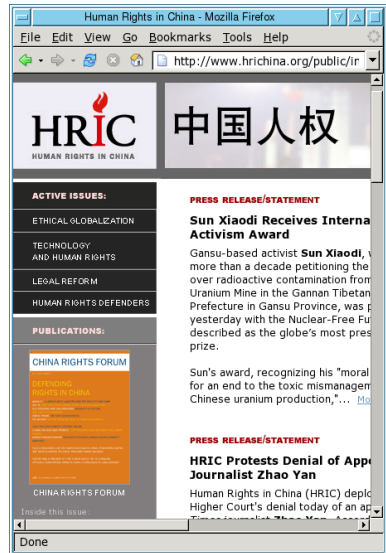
Human Rights in China - Mozilla Firefox

File Edit View Go Bookmarks Tools Help

http://www.hrichina.org/public/in

HRIC
HUMAN RIGHTS IN CHINA

中国人权

ACTIVE ISSUES:

ETHICAL GLOBALIZATION

TECHNOLOGY AND HUMAN RIGHTS

LEGAL REFORM

HUMAN RIGHTS DEFENDERS

PUBLICATIONS:

CHINA RIGHTS FORUM

DEFENDING RIGHTS IN CHINA

CHINA RIGHTS FORUM

Inside this issue:

PRESS RELEASE/STATEMENT

Sun Xiaodi Receives Interna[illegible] Activism Award

Gansu-based activist Sun Xiaodi, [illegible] more than a decade petitioning the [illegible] over radioactive contamination from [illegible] Uranium Mine in the Gannan Tibetan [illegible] Prefecture in Gansu Province, was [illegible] yesterday with the Nuclear-Free Fu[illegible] described as the globe's most pres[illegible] prize.

Sun's award, recognizing his "moral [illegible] for an end to the toxic mismanagem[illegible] Chinese uranium production,"... Mo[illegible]

PRESS RELEASE/STATEMENT

HRIC Protests Denial of Appe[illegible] Journalist Zhao Yan

Human Rights in China (HRIC) deplo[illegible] Higher Court's denial today of an ap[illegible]

Done